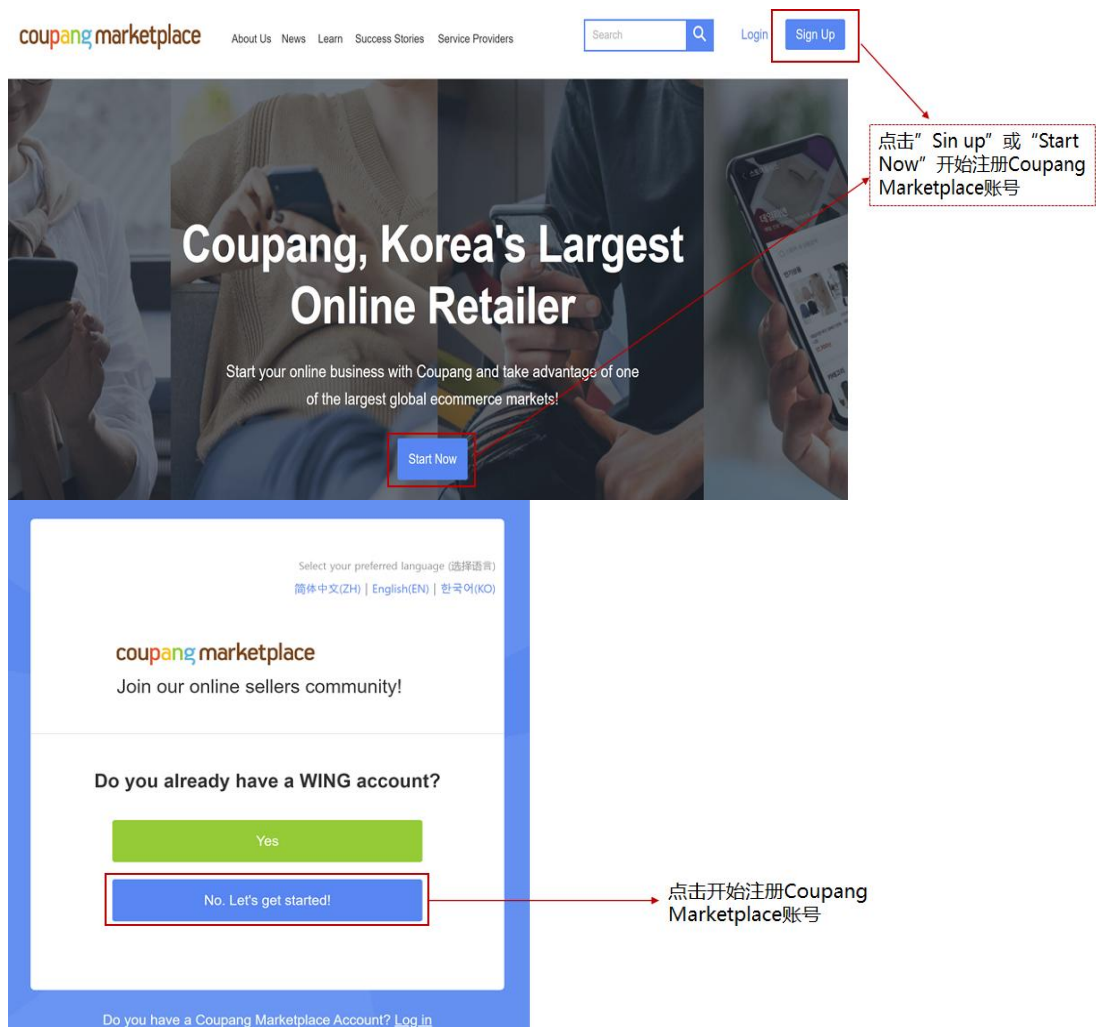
coupang marketplace About Us News Learn Success Stories Service Providers Search Login Sign Up

点击”Sin up”或“Start Now”开始注册Coupang Marketplace账号

Coupang, Korea's Largest Online Retailer

Start your online business with Coupang and take advantage of one of the largest global ecommerce markets!

Start Now

Select your preferred language (选择语言)
简体中文(ZH) | English(EN) | 한국어(KO)

coupang marketplace
Join our online sellers community!

Do you already have a WING account?

Yes

No. Let's get started!

点击开始注册Coupang Marketplace账号

Do you have a Coupang Marketplace Account? Log in